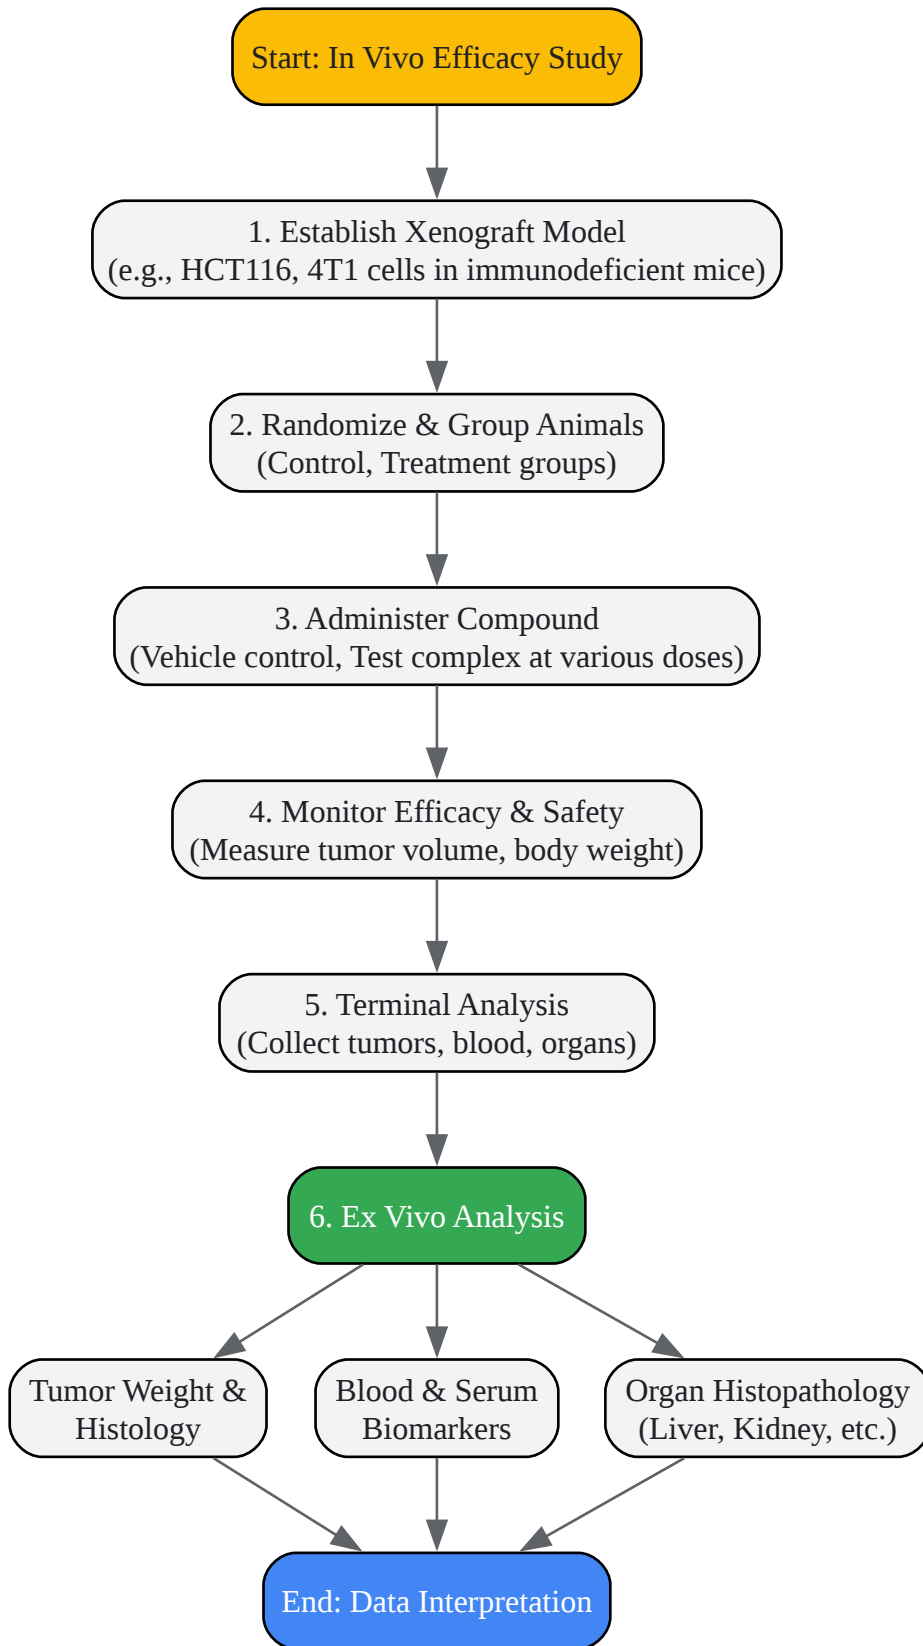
Start: In Vivo Efficacy Study

1. Establish Xenograft Model
(e.g., HCT116, 4T1 cells in immunodeficient mice)

2. Randomize & Group Animals
(Control, Treatment groups)

3. Administer Compound
(Vehicle control, Test complex at various doses)

4. Monitor Efficacy & Safety
(Measure tumor volume, body weight)

5. Terminal Analysis
(Collect tumors, blood, organs)

6. Ex Vivo Analysis

Tumor Weight & Histology

Blood & Serum Biomarkers

Organ Histopathology (Liver, Kidney, etc.)

End: Data Interpretation